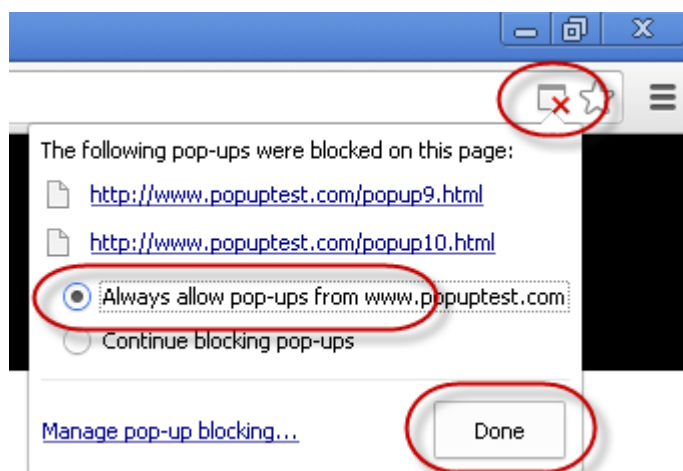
The following pop-ups were blocked on this page:

http://www.popuptest.com/popup9.html

http://www.popuptest.com/popup10.html

Always allow pop-ups from www.popuptest.com

Continue blocking pop-ups

Manage pop-up blocking...

Done